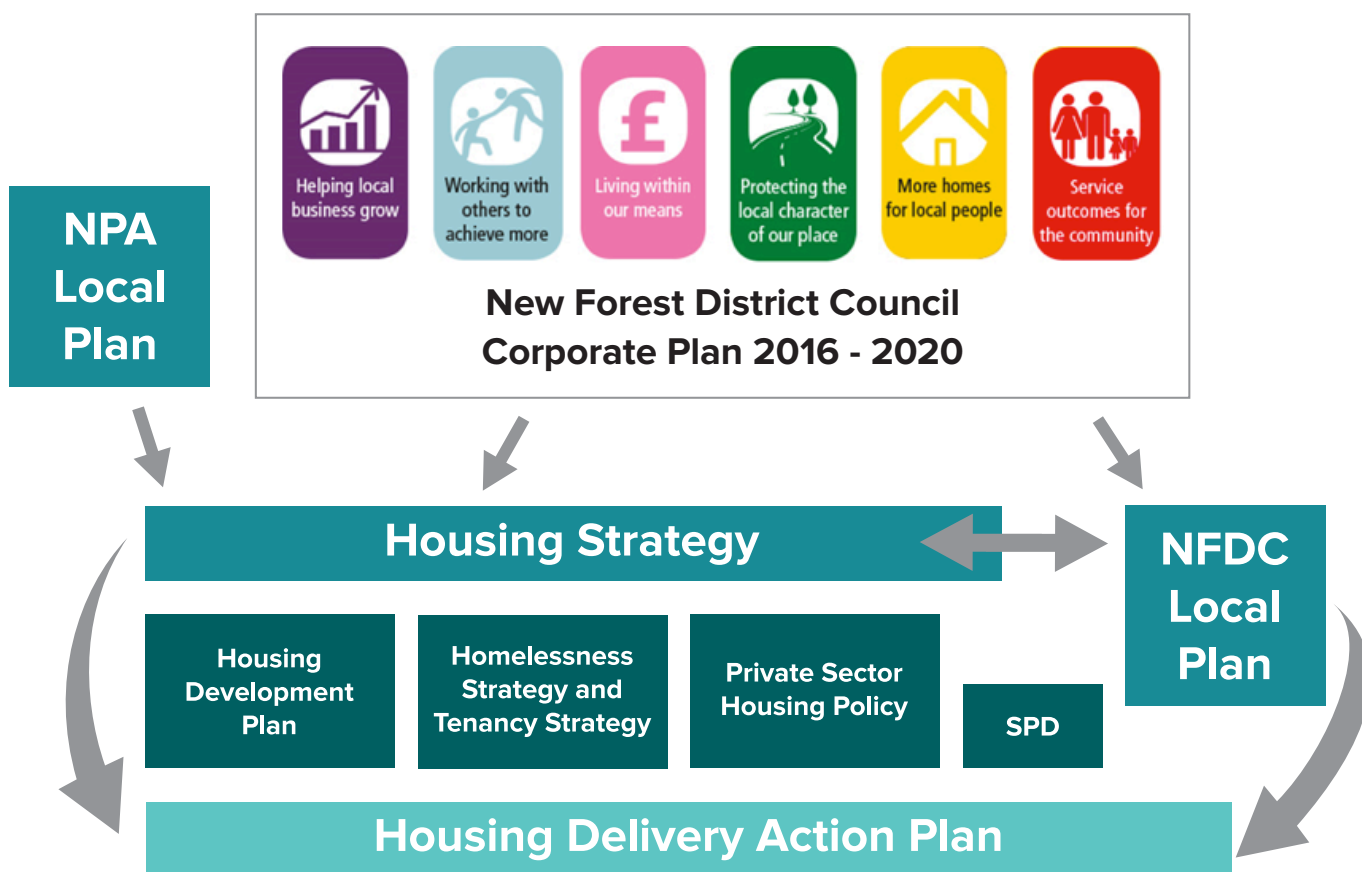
Helping local business grow

Working with others to achieve more

Living within our means

Protecting the local character of our place

More homes for local people

Service outcomes for the community

New Forest District Council Corporate Plan 2016 - 2020

NPA Local Plan

Housing Strategy

NFDC Local Plan

Housing Development Plan

Homelessness Strategy and Tenancy Strategy

Private Sector Housing Policy

SPD

Housing Delivery Action Plan